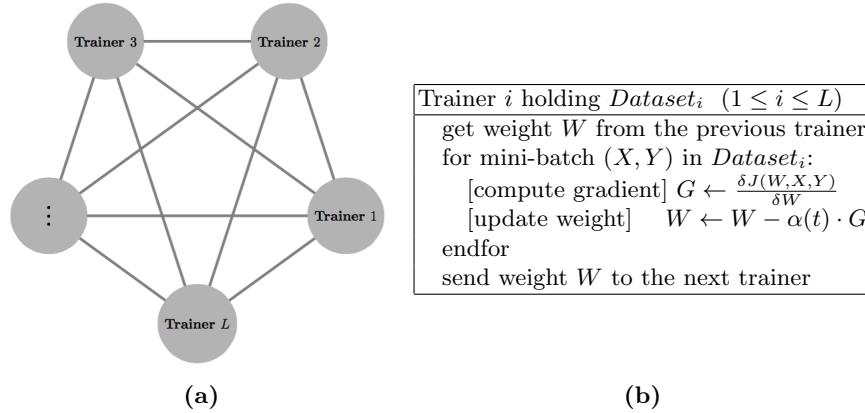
Trainer 3

Trainer 2

⋮

Trainer 1

Trainer $L$

(a)

Trainer $i$ holding $Dataset_i$ $(1 \leq i \leq L)$
get weight $W$ from the previous trainer
for mini-batch $(X, Y)$ in $Dataset_i$:
[compute gradient] $G \leftarrow \frac{\delta J(W,X,Y)}{\delta W}$
[update weight] $W \leftarrow W - \alpha(t) \cdot G$
endfor
send weight $W$ to the next trainer

(b)